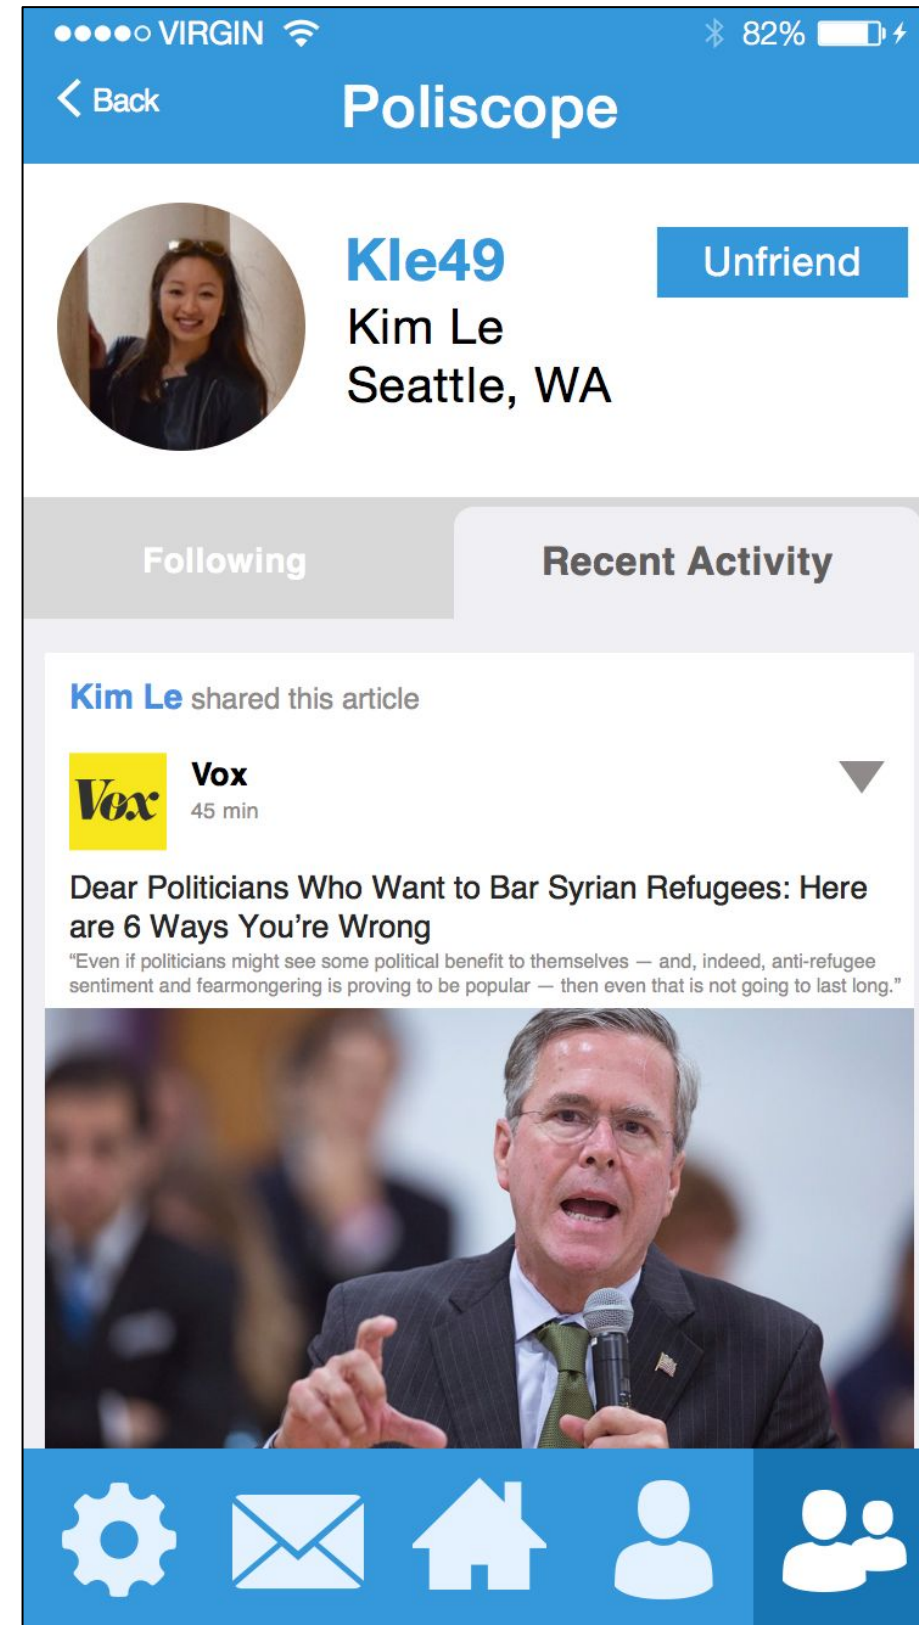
●●●●○ VIRGIN 82%

Back Poliscope

Kle49
Kim Le
Seattle, WA

Unfriend

Following Recent Activity

Kim Le shared this article

Vox
Vox
45 min

Dear Politicians Who Want to Bar Syrian Refugees: Here are 6 Ways You're Wrong

"Even if politicians might see some political benefit to themselves — and, indeed, anti-refugee sentiment and fearmongering is proving to be popular — then even that is not going to last long."